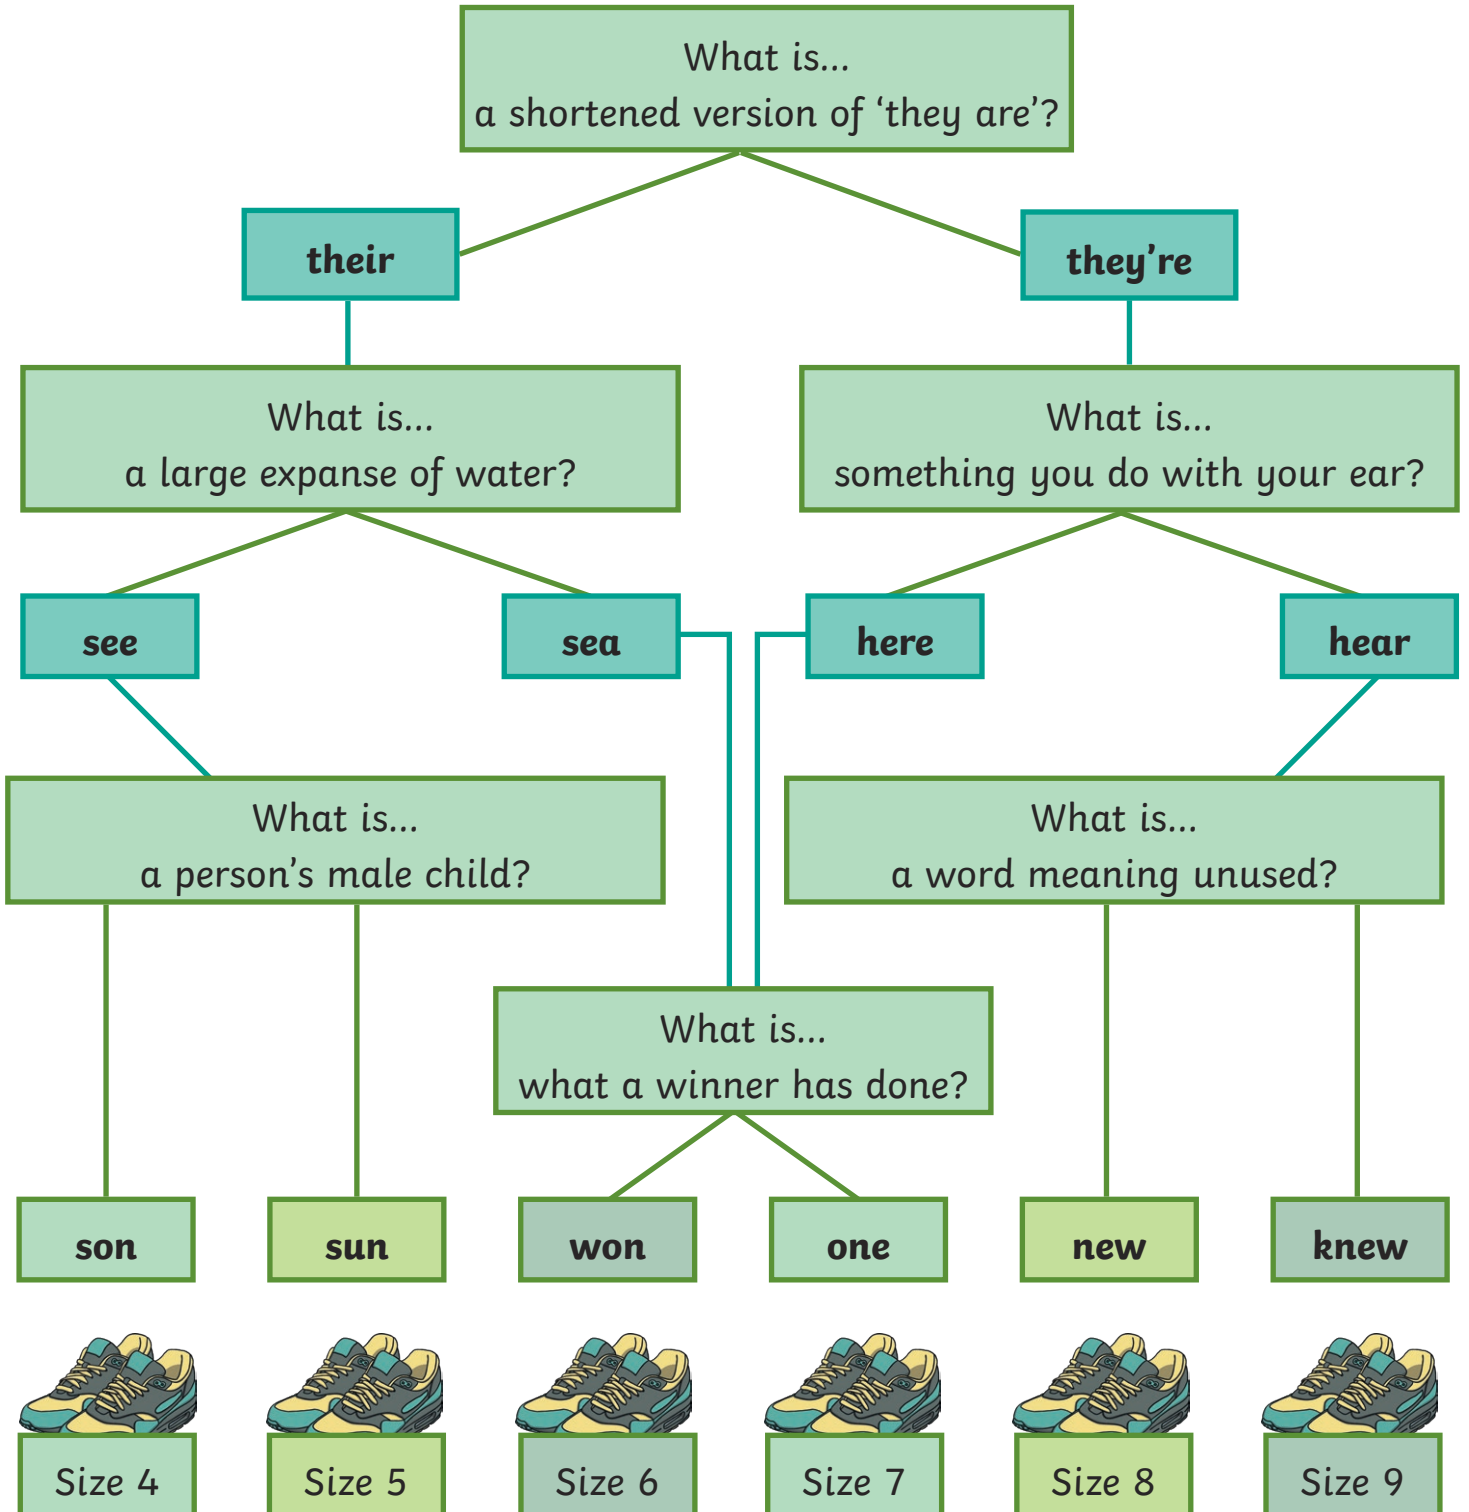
What is...
a shortened version of ‘they are’?

their

they’re

What is...
a large expanse of water?

What is...
something you do with your ear?

see

sea

here

hear

What is...
a person’s male child?

What is...
a word meaning unused?

What is...
what a winner has done?

son

sun

won

one

new

knew

Size 4

Size 5

Size 6

Size 7

Size 8

Size 9